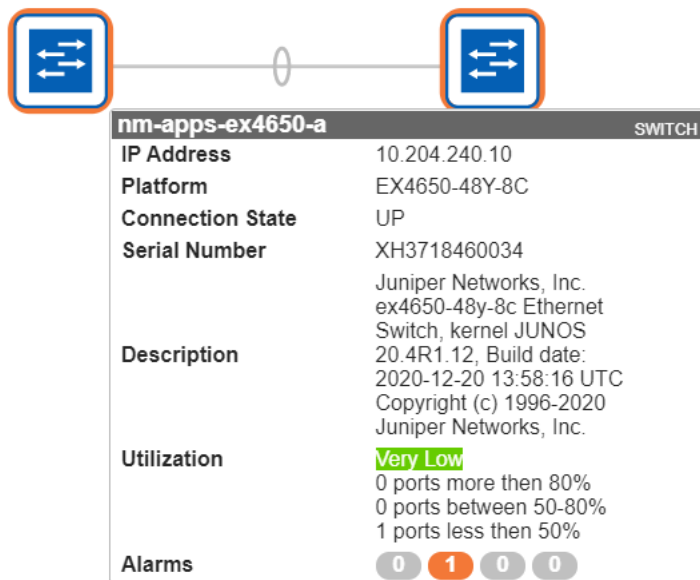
nm-apps-ex4650-a SWITCH

| | |
|---|---|
| IP Address | 10.204.240.10 |
| Platform | EX4650-48Y-8C |
| Connection State | UP |
| Serial Number | XH3718460034 |
| Description | Juniper Networks, Inc. ex4650-48y-8c Ethernet Switch, kernel JUNOS 20.4R1.12, Build date: 2020-12-20 13:58:16 UTC Copyright (c) 1996-2020 Juniper Networks, Inc. |
| Utilization | Very Low 0 ports more then 80% 0 ports between 50-80% 1 ports less then 50% |
| Alarms | 0 1 0 0 |